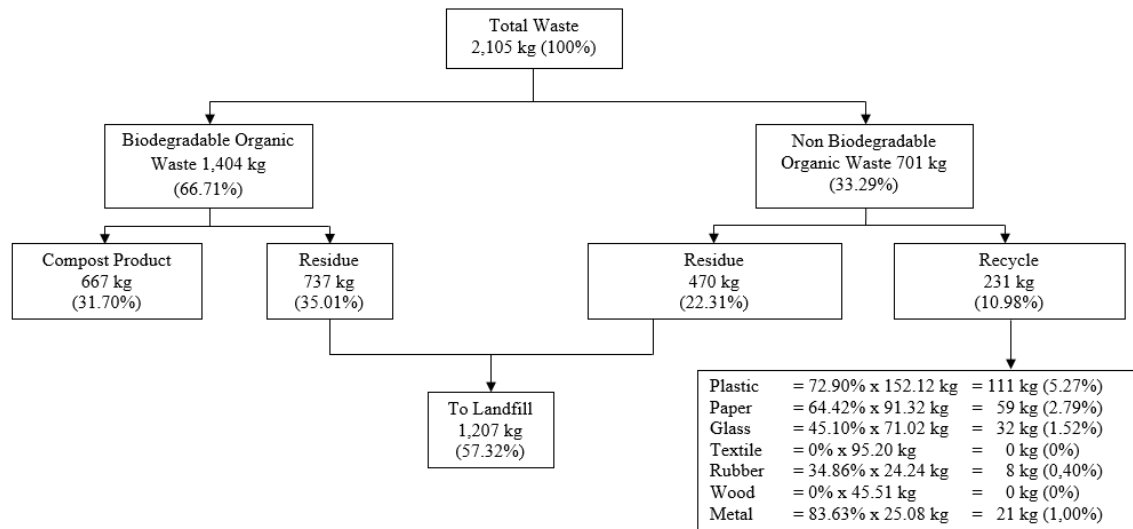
Total Waste
2,105 kg (100%)

Biodegradable Organic Waste 1,404 kg
(66.71%)

Non Biodegradable Organic Waste 701 kg
(33.29%)

Compost Product
667 kg
(31.70%)

Residue
737 kg
(35.01%)

Residue
470 kg
(22.31%)

Recycle
231 kg
(10.98%)

To Landfill
1,207 kg
(57.32%)

Plastic = 72.90% x 152.12 kg = 111 kg (5.27%)
Paper = 64.42% x 91.32 kg = 59 kg (2.79%)
Glass = 45.10% x 71.02 kg = 32 kg (1.52%)
Textile = 0% x 95.20 kg = 0 kg (0%)
Rubber = 34.86% x 24.24 kg = 8 kg (0,40%)
Wood = 0% x 45.51 kg = 0 kg (0%)
Metal = 83.63% x 25.08 kg = 21 kg (1,00%)